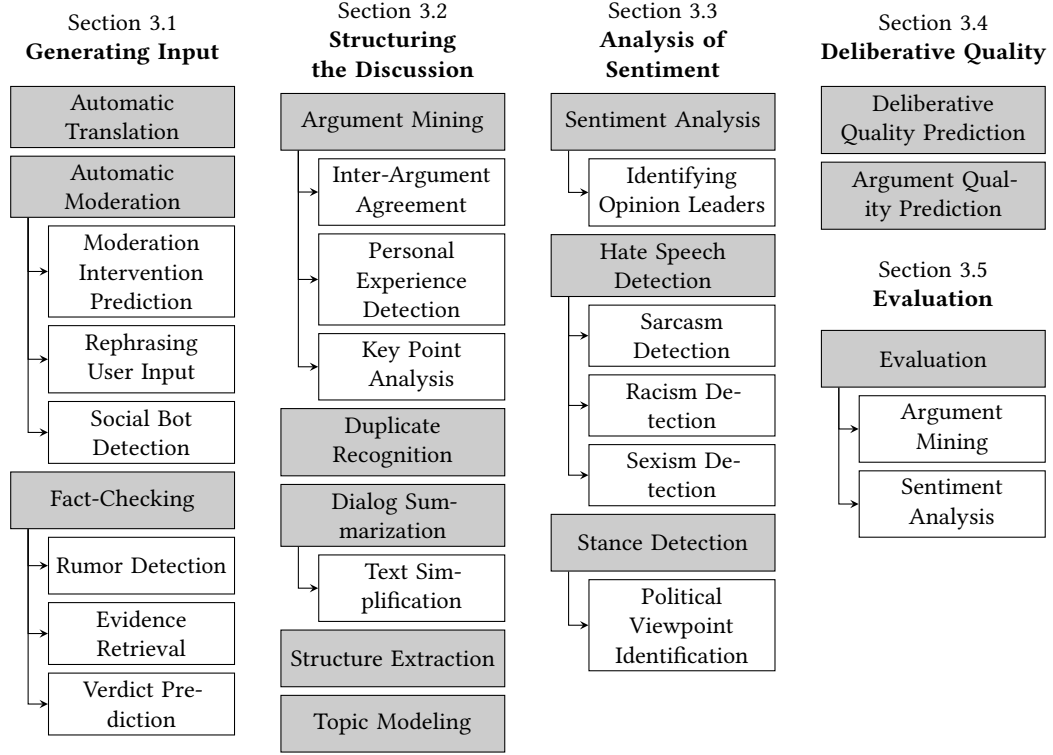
Section 3.1
**Generating Input**

Automatic Translation

Automatic Moderation

Moderation Intervention Prediction

Rephrasing User Input

Social Bot Detection

Fact-Checking

Rumor Detection

Evidence Retrieval

Verdict Prediction

Section 3.2
**Structuring the Discussion**

Argument Mining

Inter-Argument Agreement

Personal Experience Detection

Key Point Analysis

Duplicate Recognition

Dialog Summarization

Text Simplification

Structure Extraction

Topic Modeling

Section 3.3
**Analysis of Sentiment**

Sentiment Analysis

Identifying Opinion Leaders

Hate Speech Detection

Sarcasm Detection

Racism Detection

Sexism Detection

Stance Detection

Political Viewpoint Identification

Section 3.4
**Deliberative Quality**

Deliberative Quality Prediction

Argument Quality Prediction

Section 3.5
**Evaluation**

Evaluation

Argument Mining

Sentiment Analysis